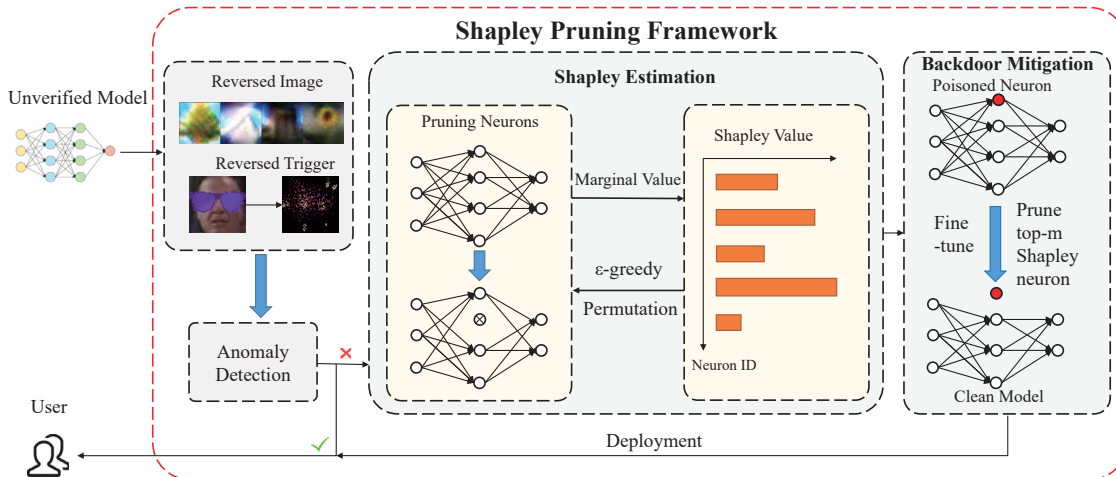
Shapley Pruning Framework

Unverified Model

Reversed Image

Reversed Trigger

Anomaly Detection

Shapley Estimation

Pruning Neurons

Marginal Value

ε-greedy

Permutation

Shapley Value

Neuron ID

Backdoor Mitigation

Poisoned Neuron

Fine -tune

Prune top-m Shapley neuron

Clean Model

User

Deployment